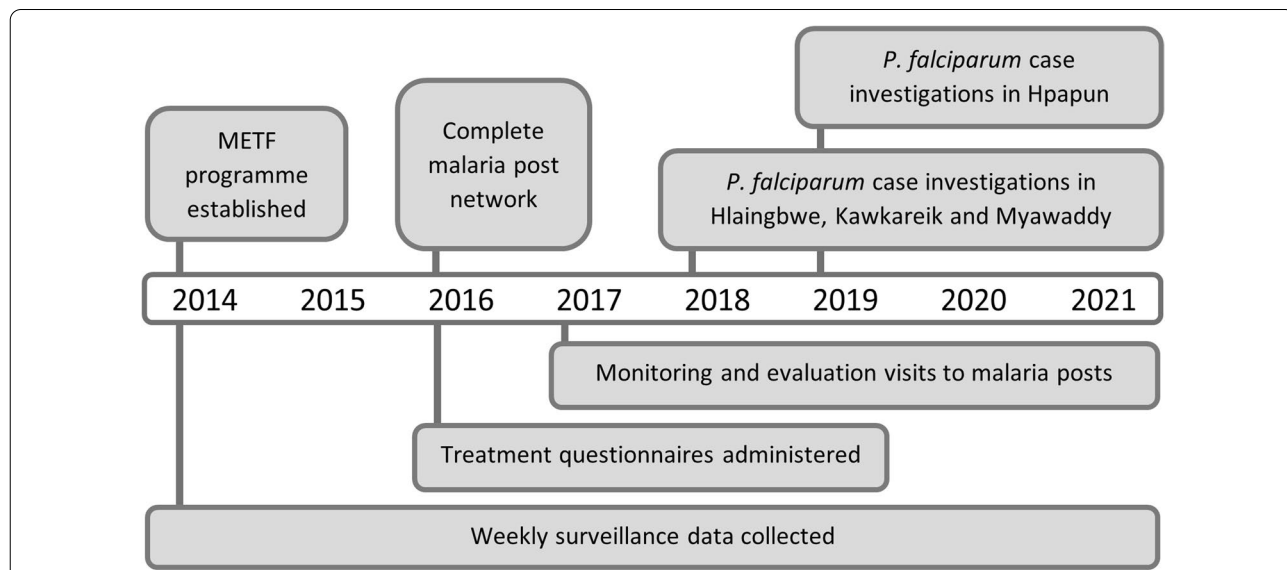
P. falciparum case investigations in Hpapun

METF programme established

Complete malaria post network

P. falciparum case investigations in Hlaingbwe, Kawkareik and Myawaddy

2014 2015 2016 2017 2018 2019 2020 2021

Monitoring and evaluation visits to malaria posts

Treatment questionnaires administered

Weekly surveillance data collected